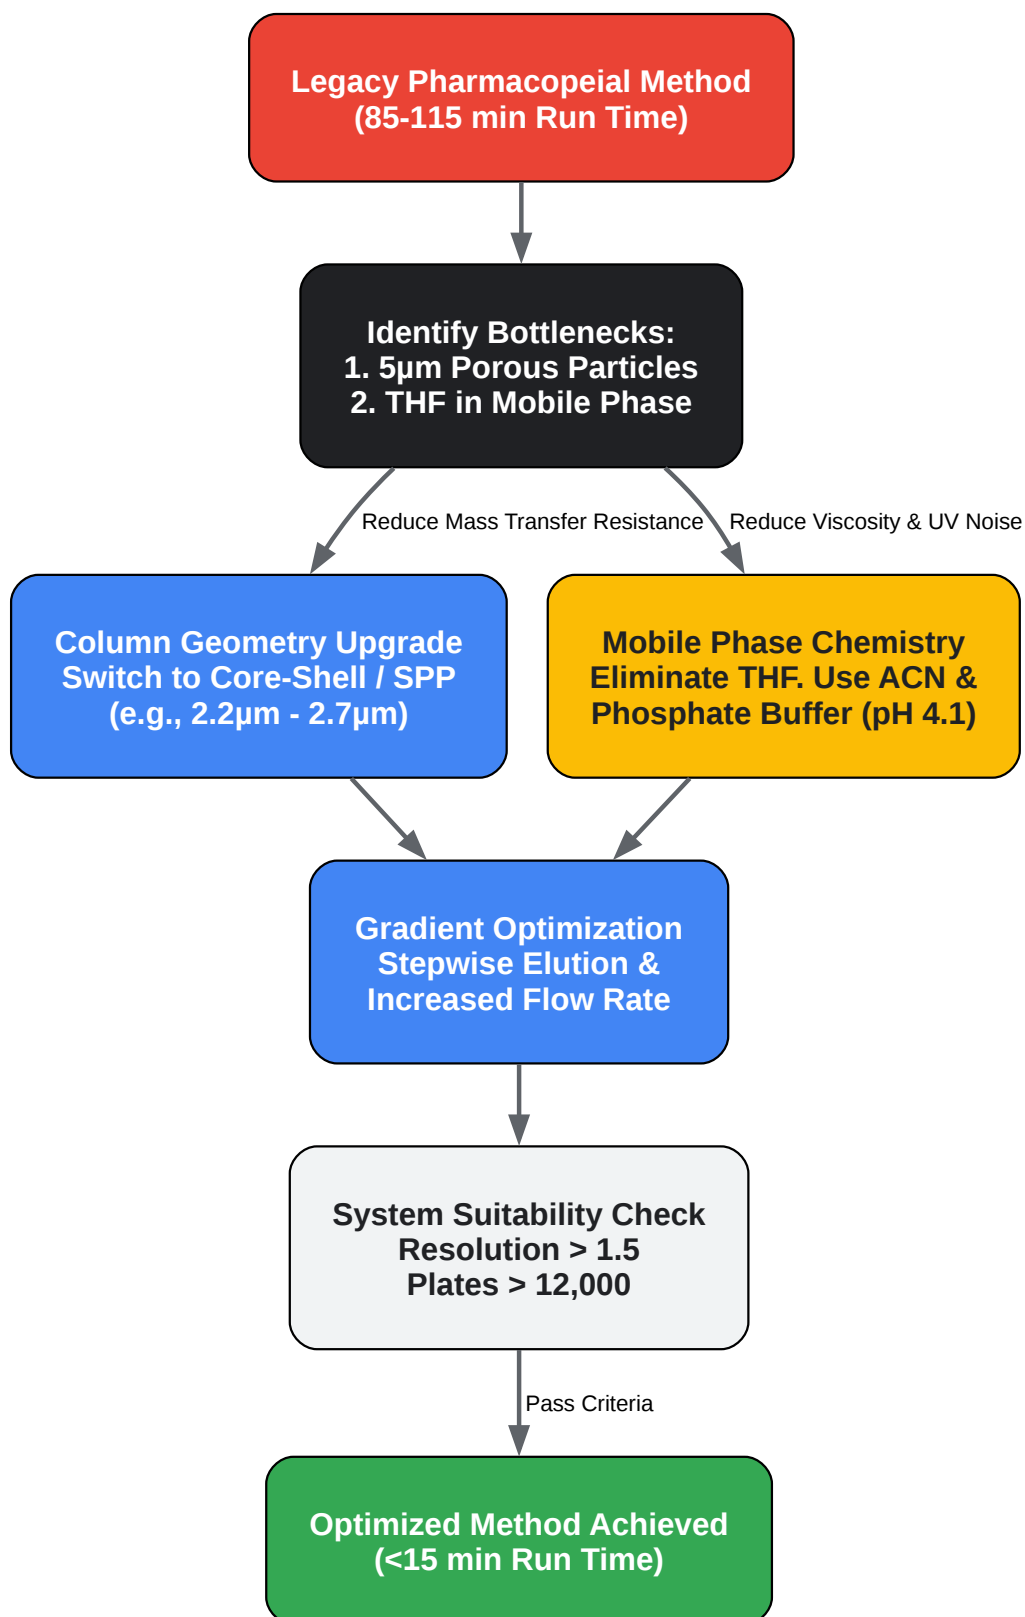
Legacy Pharmacopeial Method
(85-115 min Run Time)

Identify Bottlenecks:
1. 5μm Porous Particles
2. THF in Mobile Phase

Reduce Mass Transfer Resistance

Reduce Viscosity & UV Noise

Column Geometry Upgrade
Switch to Core-Shell / SPP
(e.g., 2.2μm - 2.7μm)

Mobile Phase Chemistry
Eliminate THF. Use ACN &
Phosphate Buffer (pH 4.1)

Gradient Optimization
Stepwise Elution &
Increased Flow Rate

System Suitability Check
Resolution > 1.5
Plates > 12,000

Pass Criteria

Optimized Method Achieved
(<15 min Run Time)